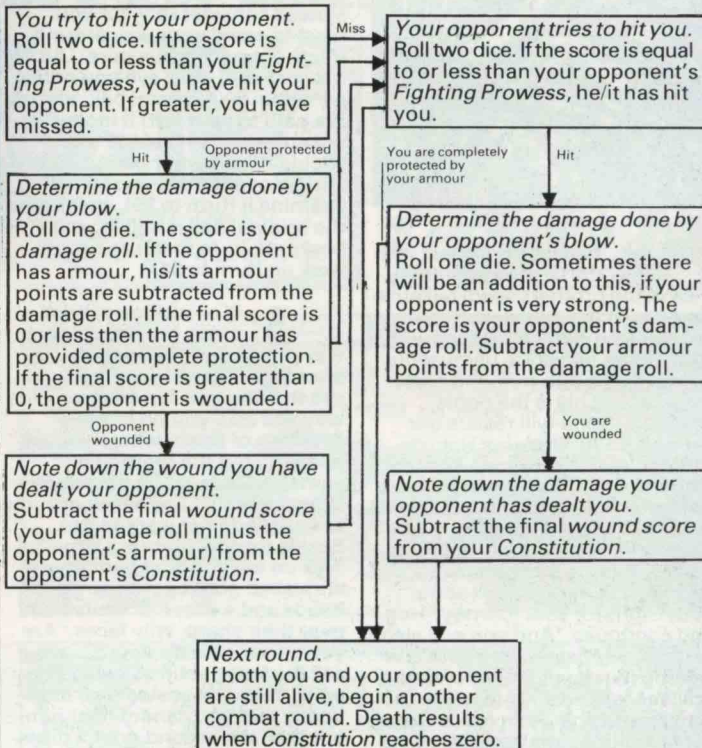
You try to hit your opponent. Roll two dice. If the score is equal to or less than your Fighting Prowess, you have hit your opponent. If greater, you have missed.

Miss

Your opponent tries to hit you. Roll two dice. If the score is equal to or less than your opponent's Fighting Prowess, he/it has hit you.

Hit

Opponent protected by armour

You are completely protected by your armour

Hit

Determine the damage done by your blow. Roll one die. The score is your damage roll. If the opponent has armour, his/its armour points are subtracted from the damage roll. If the final score is 0 or less then the armour has provided complete protection. If the final score is greater than 0, the opponent is wounded.

Determine the damage done by your opponent's blow. Roll one die. Sometimes there will be an addition to this, if your opponent is very strong. The score is your opponent's damage roll. Subtract your armour points from the damage roll.

Opponent wounded

You are wounded

Note down the wound you have dealt your opponent. Subtract the final wound score (your damage roll minus the opponent's armour) from the opponent's Constitution.

Note down the damage your opponent has dealt you. Subtract the final wound score from your Constitution.

Next round. If both you and your opponent are still alive, begin another combat round. Death results when Constitution reaches zero.